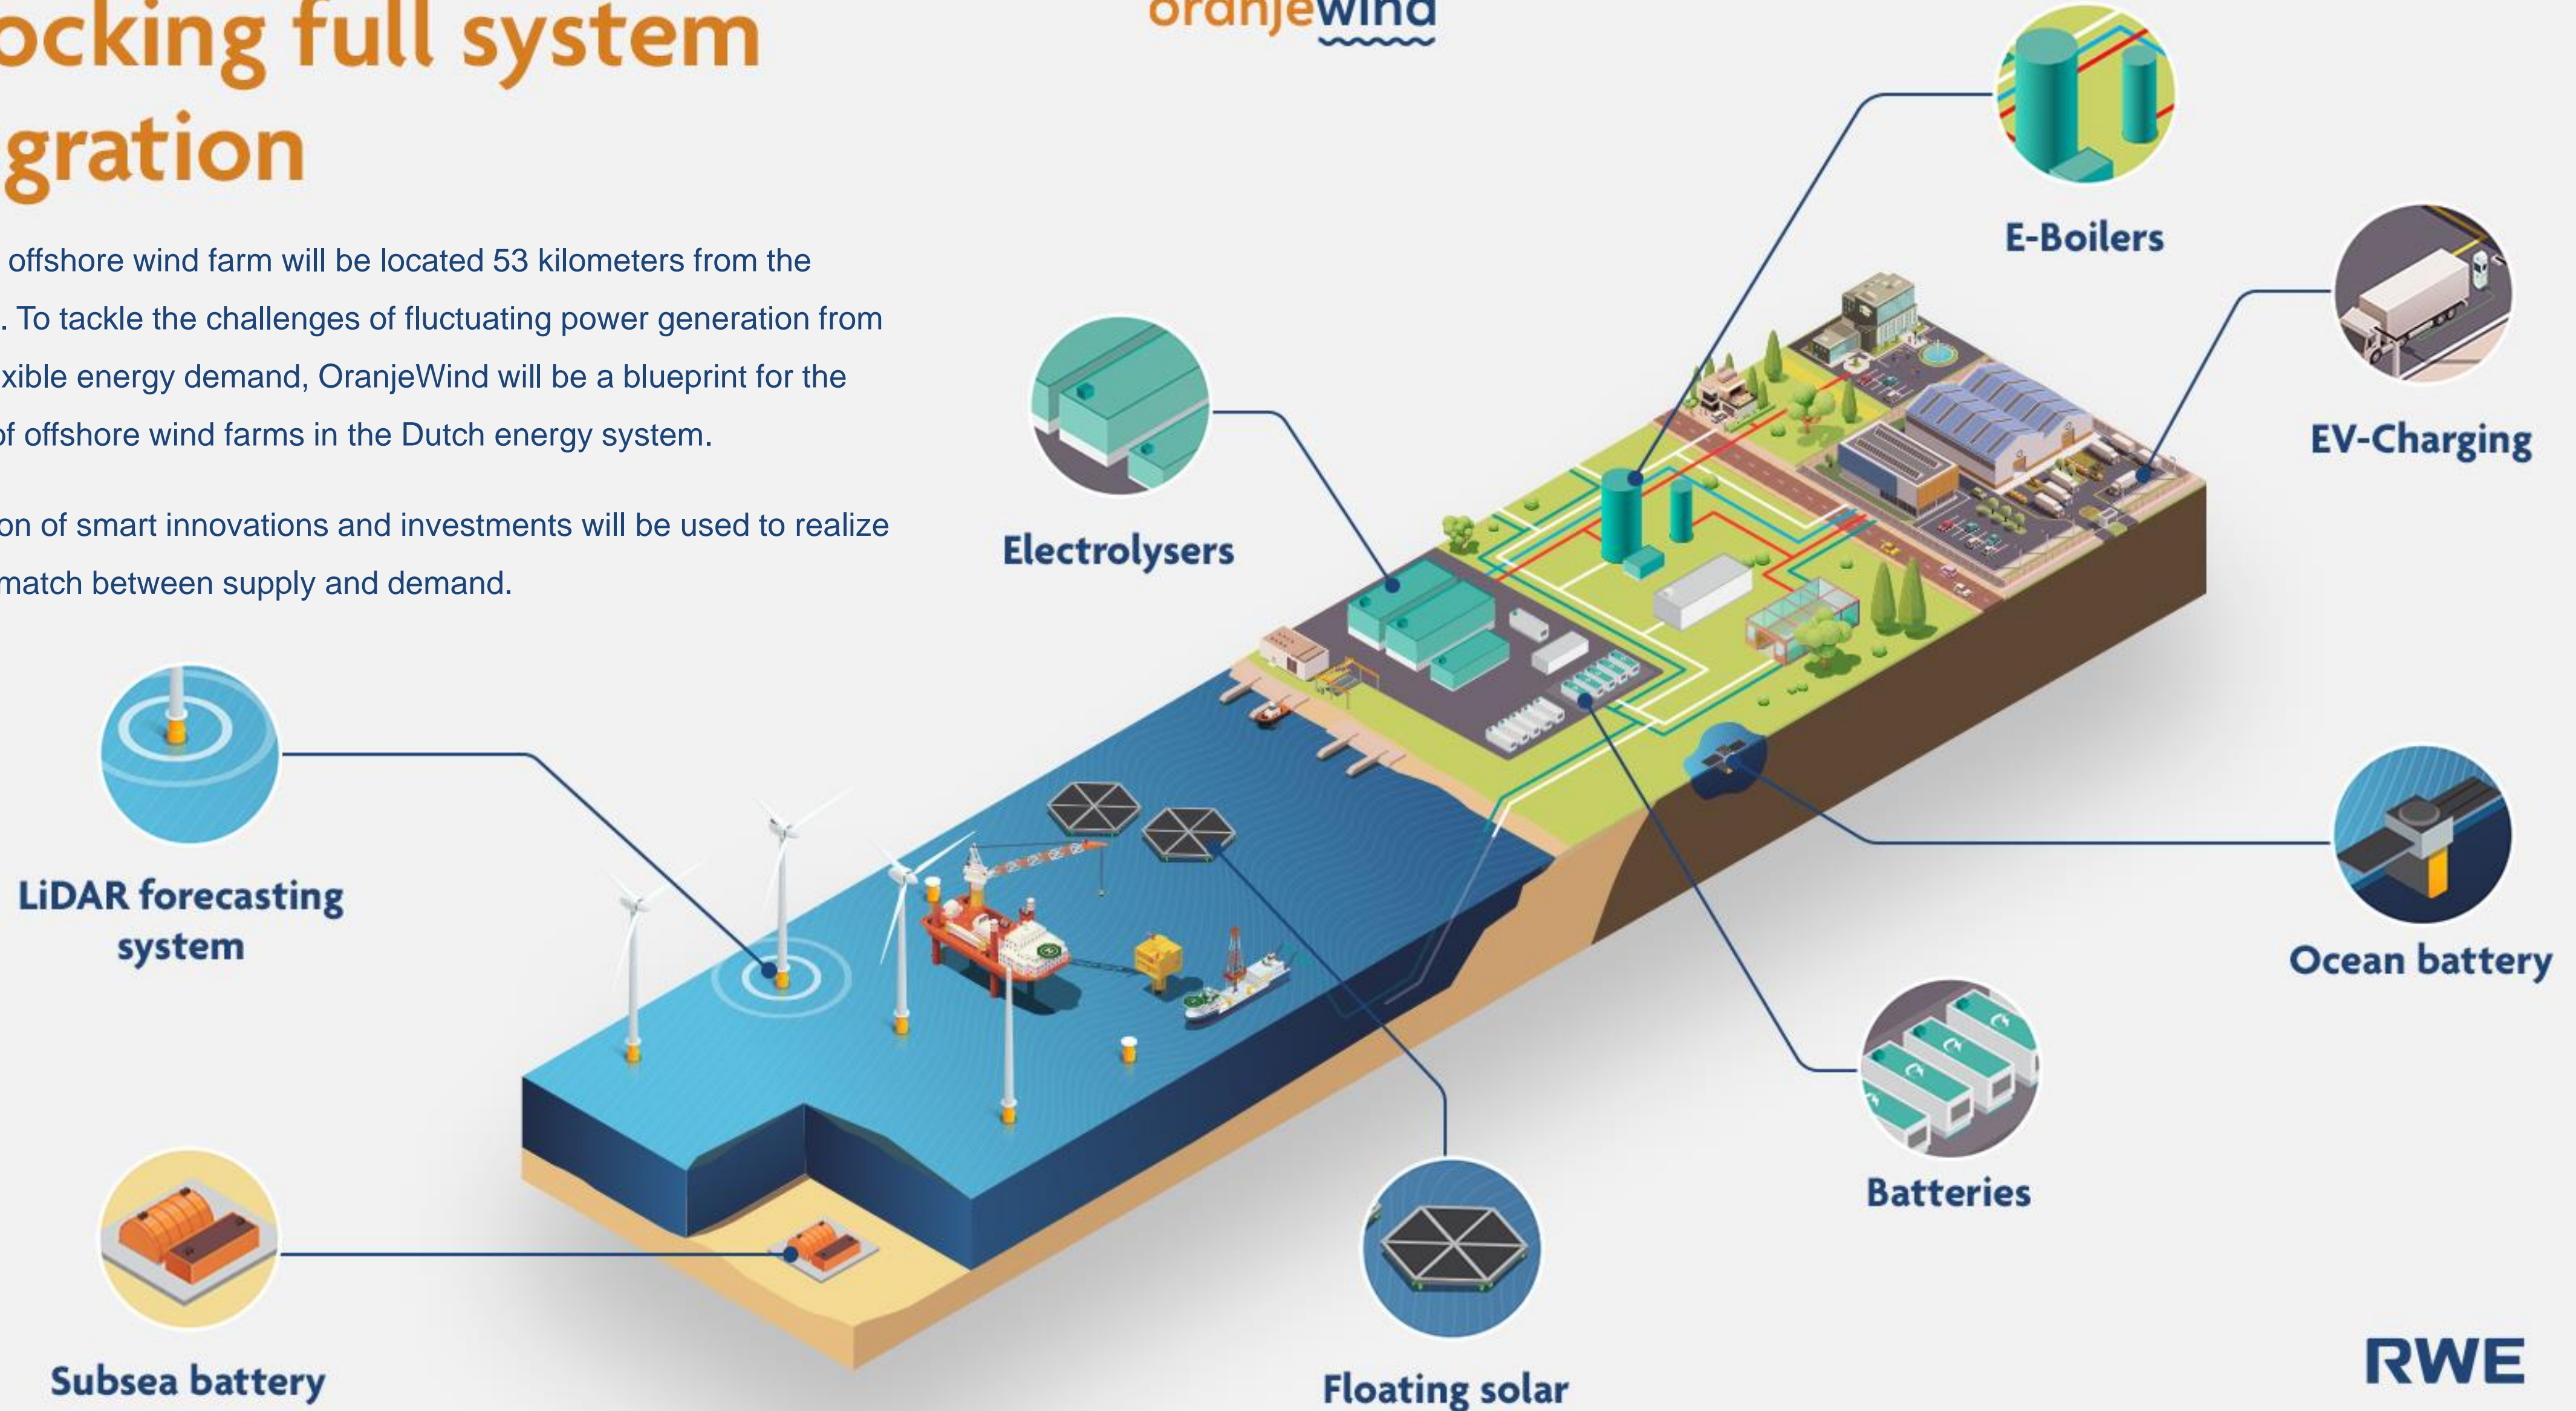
ocking full system gration

offshore wind farm will be located 53 kilometers from the . To tackle the challenges of fluctuating power generation from xible energy demand, OranjeWind will be a blueprint for the of offshore wind farms in the Dutch energy system.

on of smart innovations and investments will be used to realize match between supply and demand.

oranjewind

E-Boilers

EV-Charging

Electrolysers

LiDAR forecasting system

Ocean battery

Batteries

Subsea battery

Floating solar

RWE